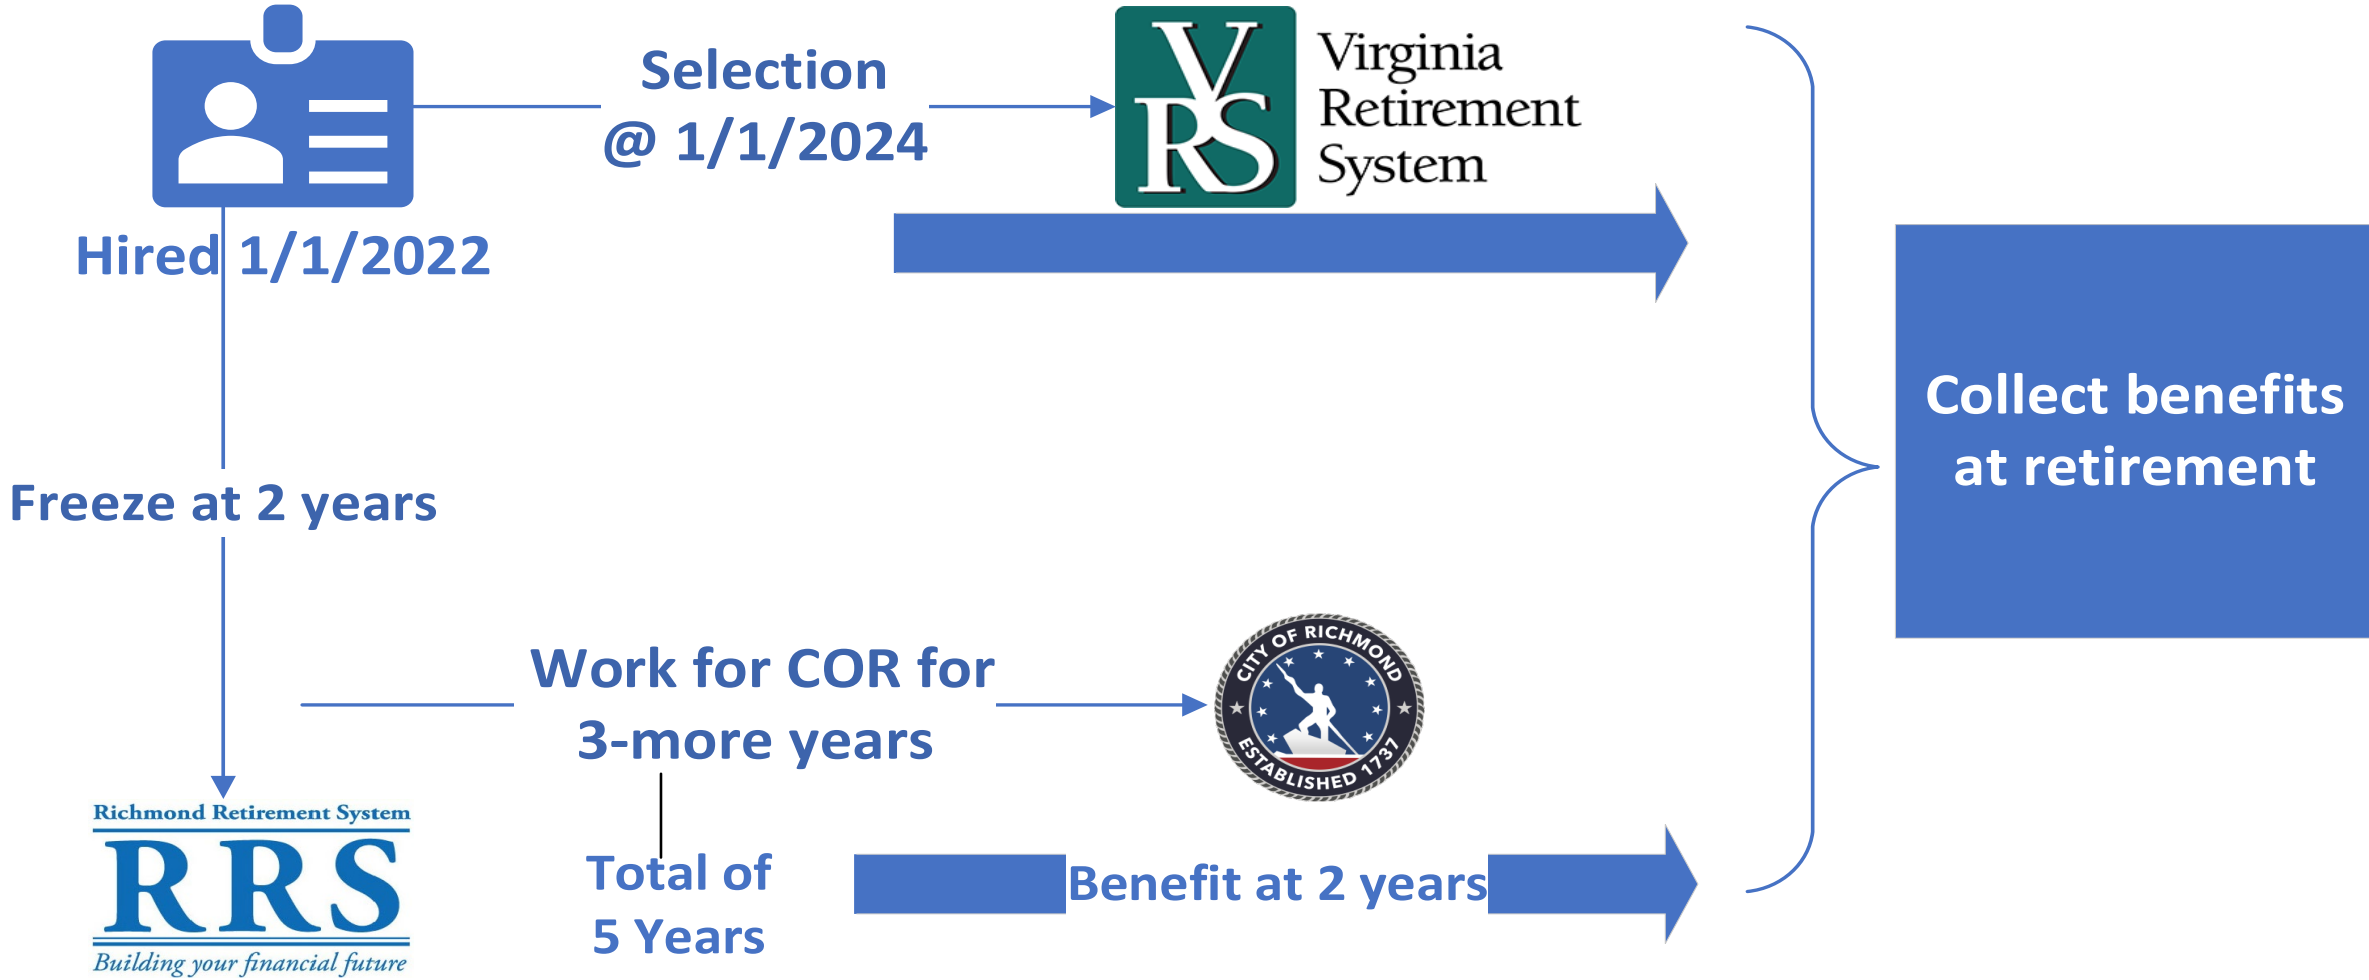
Selection @ 1/1/2024

VRS Virginia Retirement System

Hired 1/1/2022

Freeze at 2 years

Collect benefits at retirement

Work for COR for 3-more years

CITY OF RICHMOND ESTABLISHED 1737

Richmond Retirement System RRS Building your financial future

Total of 5 Years

Benefit at 2 years